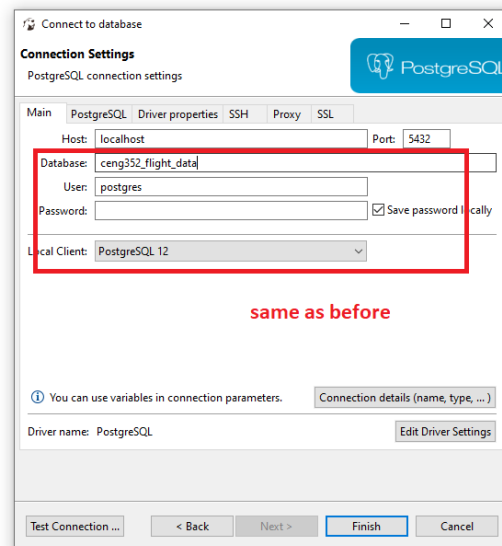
Connect to database

Connection Settings
PostgreSQL connection settings

PostgreSQL

Main | PostgreSQL | Driver properties | SSH | Proxy | SSL

Host: localhost
Port: 5432
Database: ceng352_flight_data
User: postgres
Password:
Save password locally

Local Client: PostgreSQL 12

same as before

You can use variables in connection parameters.
Connection details (name, type, ... )

Driver name: PostgreSQL
Edit Driver Settings

Test Connection ...
< Back
Next >
Finish
Cancel